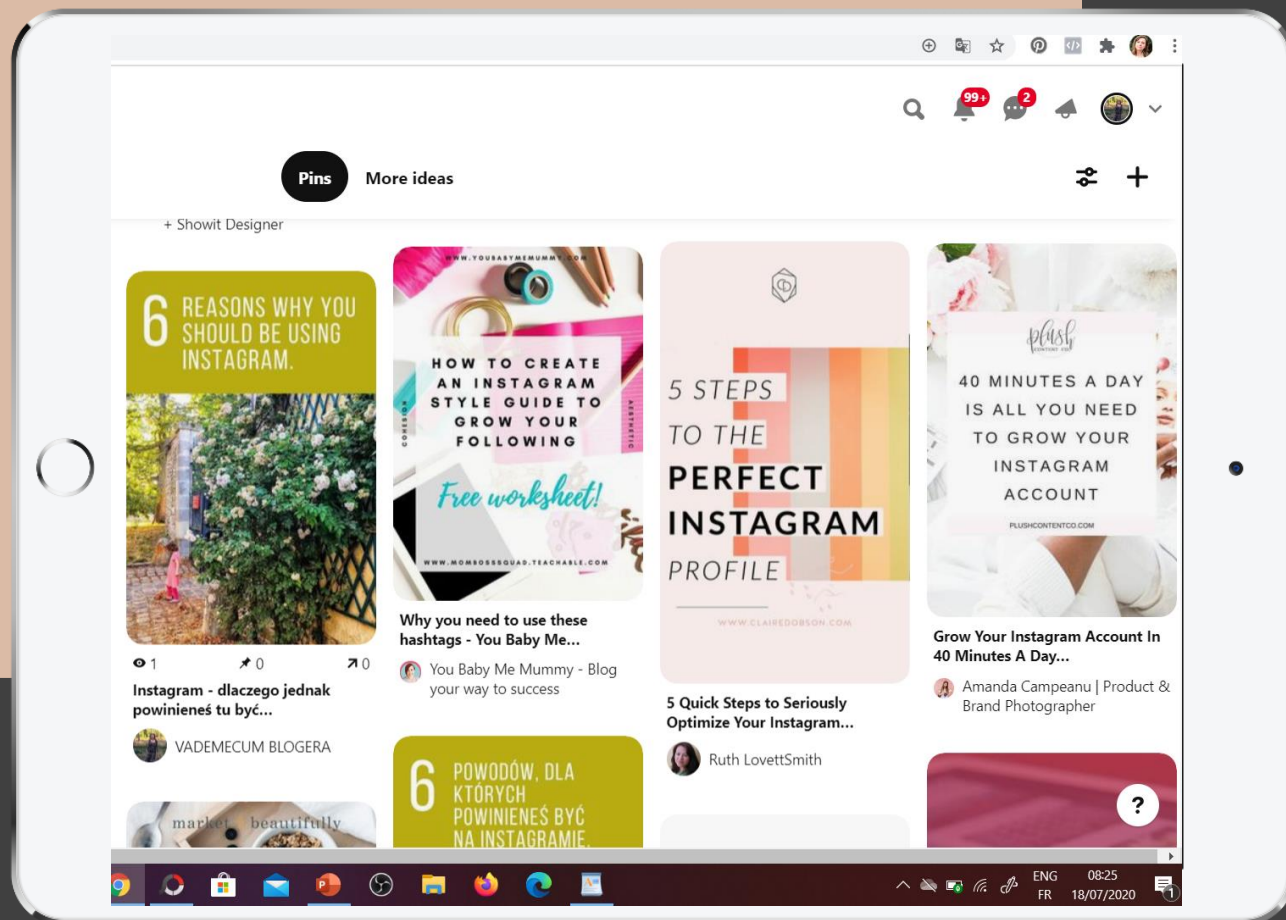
99+ 2

Pins More ideas

+ Showit Designer

6 REASONS WHY YOU SHOULD BE USING INSTAGRAM.

1 0 0

Instagram - dlaczego jednak powinieneś tu być...

VADEMECUM BLOGERA

market beautifully

WWW.YOUBABYMEMUMMY.COM

HOW TO CREATE AN INSTAGRAM STYLE GUIDE TO GROW YOUR FOLLOWING

Free worksheet!

WWW.MOMBOSSSQUAD.TEACHABLE.COM

Why you need to use these hashtags - You Baby Me...

You Baby Me Mummy - Blog your way to success

6 POWODÓW, DLA KTÓRYCH POWINIENEŚ BYĆ NA INSTAGRAMIE.

5 STEPS TO THE PERFECT INSTAGRAM PROFILE

WWW.CLAIREDOBSON.COM

5 Quick Steps to Seriously Optimize Your Instagram...

Ruth LovettSmith

plush

40 MINUTES A DAY IS ALL YOU NEED TO GROW YOUR INSTAGRAM ACCOUNT

PLUSHCONTENTCO.COM

Grow Your Instagram Account In 40 Minutes A Day...

Amanda Campeanu | Product & Brand Photographer

?

ENG FR 08:25 18/07/2020

1